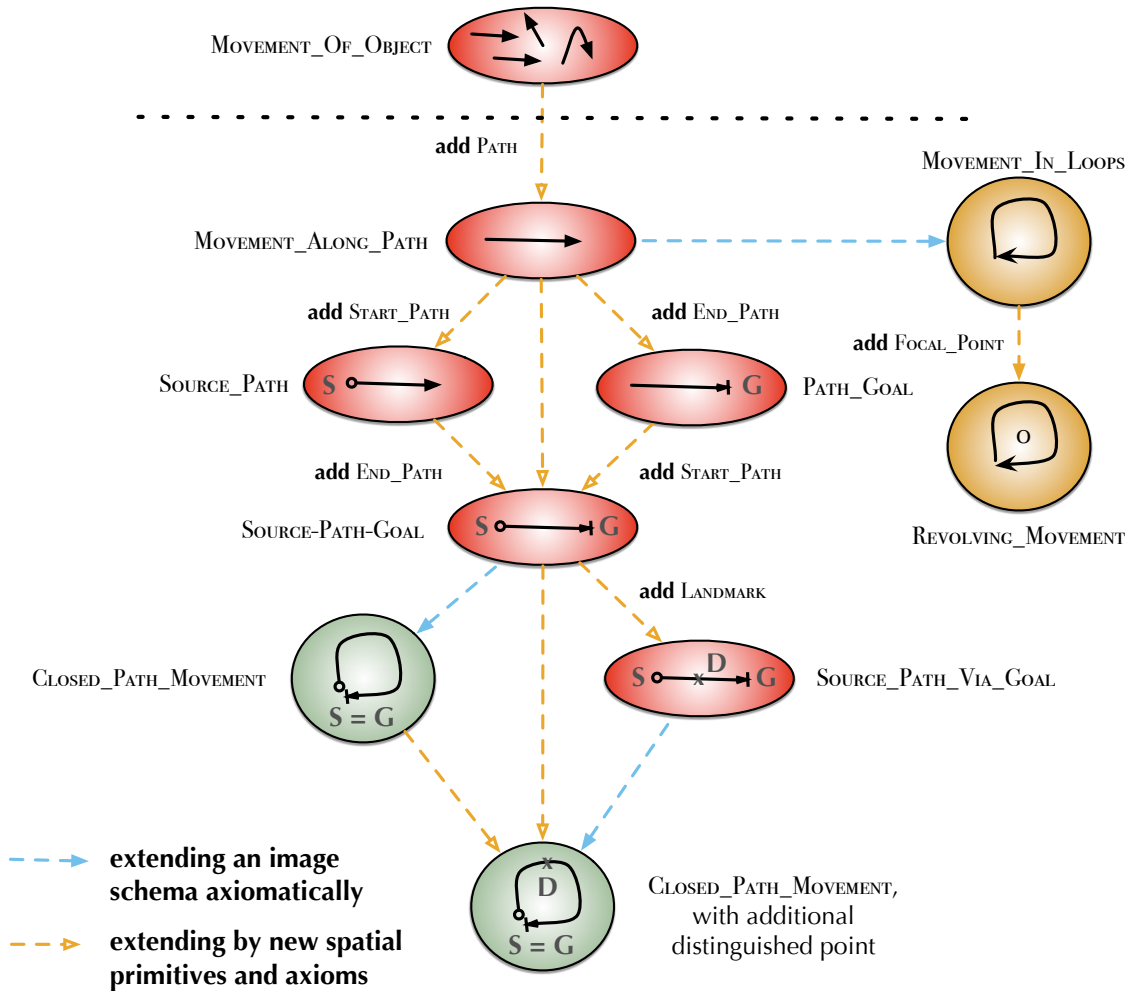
Movement_Of_Object

add Path

Movement_In_Loops

Movement_Along_Path

add Start_Path

add End_Path

add Focal_Point

Source_Path

S

G

Path_Goal

O

add End_Path

add Start_Path

Source-Path-Goal

S

G

Revolving_Movement

add Landmark

D

Closed_Path_Movement

S

x

G

Source_Path_Via_Goal

S = G

extending an image schema axiomatically

x

D

Closed_Path_Movement, with additional distinguished point

extending by new spatial primitives and axioms

S = G